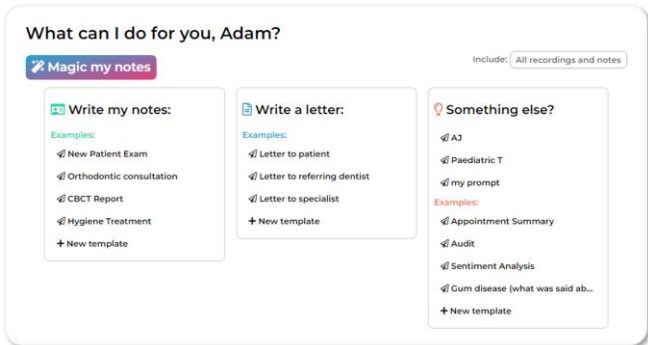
What can I do for you, Adam?

Magic my notes

Include: All recordings and notes

Write my notes:
Examples:
New Patient Exam
Orthodontic consultation
CBCT Report
Hygiene Treatment
+ New template

Write a letter:
Examples:
Letter to patient
Letter to referring dentist
Letter to specialist
+ New template

Something else?
AJ
Paediatric T
my prompt
Examples:
Appointment Summary
Audit
Sentiment Analysis
Gum disease (what was said ab...
+ New template